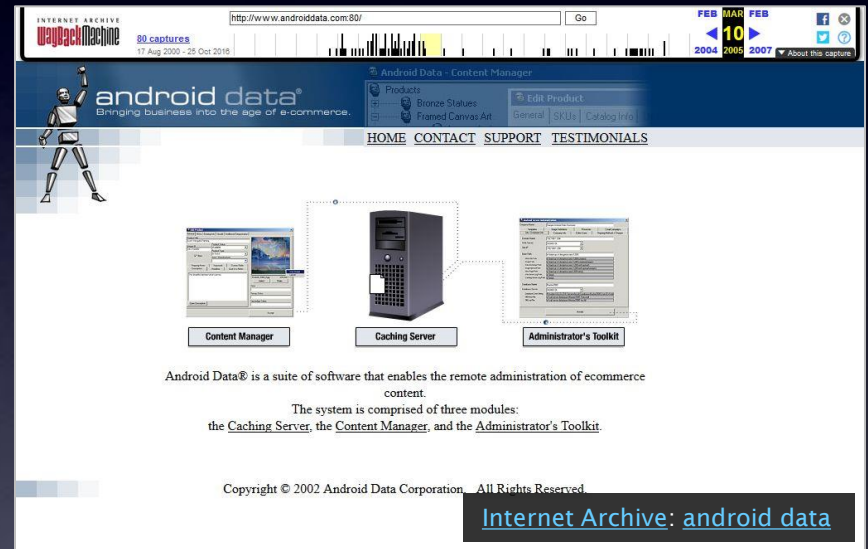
INTERNET ARCHIVE
WaybackMachine
http://www.androiddata.com:80/
Go
80 captures
17 Aug 2000 - 25 Oct 2016
FEB MAR FEB
10
2004 2005 2007
About this capture

android data®
Bringing business into the age of e-commerce.

Android Data - Content Manager
Products
Bronze Statues
Framed Canvas Art
Edit Product
General SKUs Catalog Info

HOME CONTACT SUPPORT TESTIMONIALS

Content Manager
Caching Server
Administrator's Toolkit

Android Data® is a suite of software that enables the remote administration of ecommerce content.
The system is comprised of three modules:
the Caching Server, the Content Manager, and the Administrator's Toolkit.

Copyright © 2002 Android Data Corporation. All Rights Reserved.

Internet Archive: android data